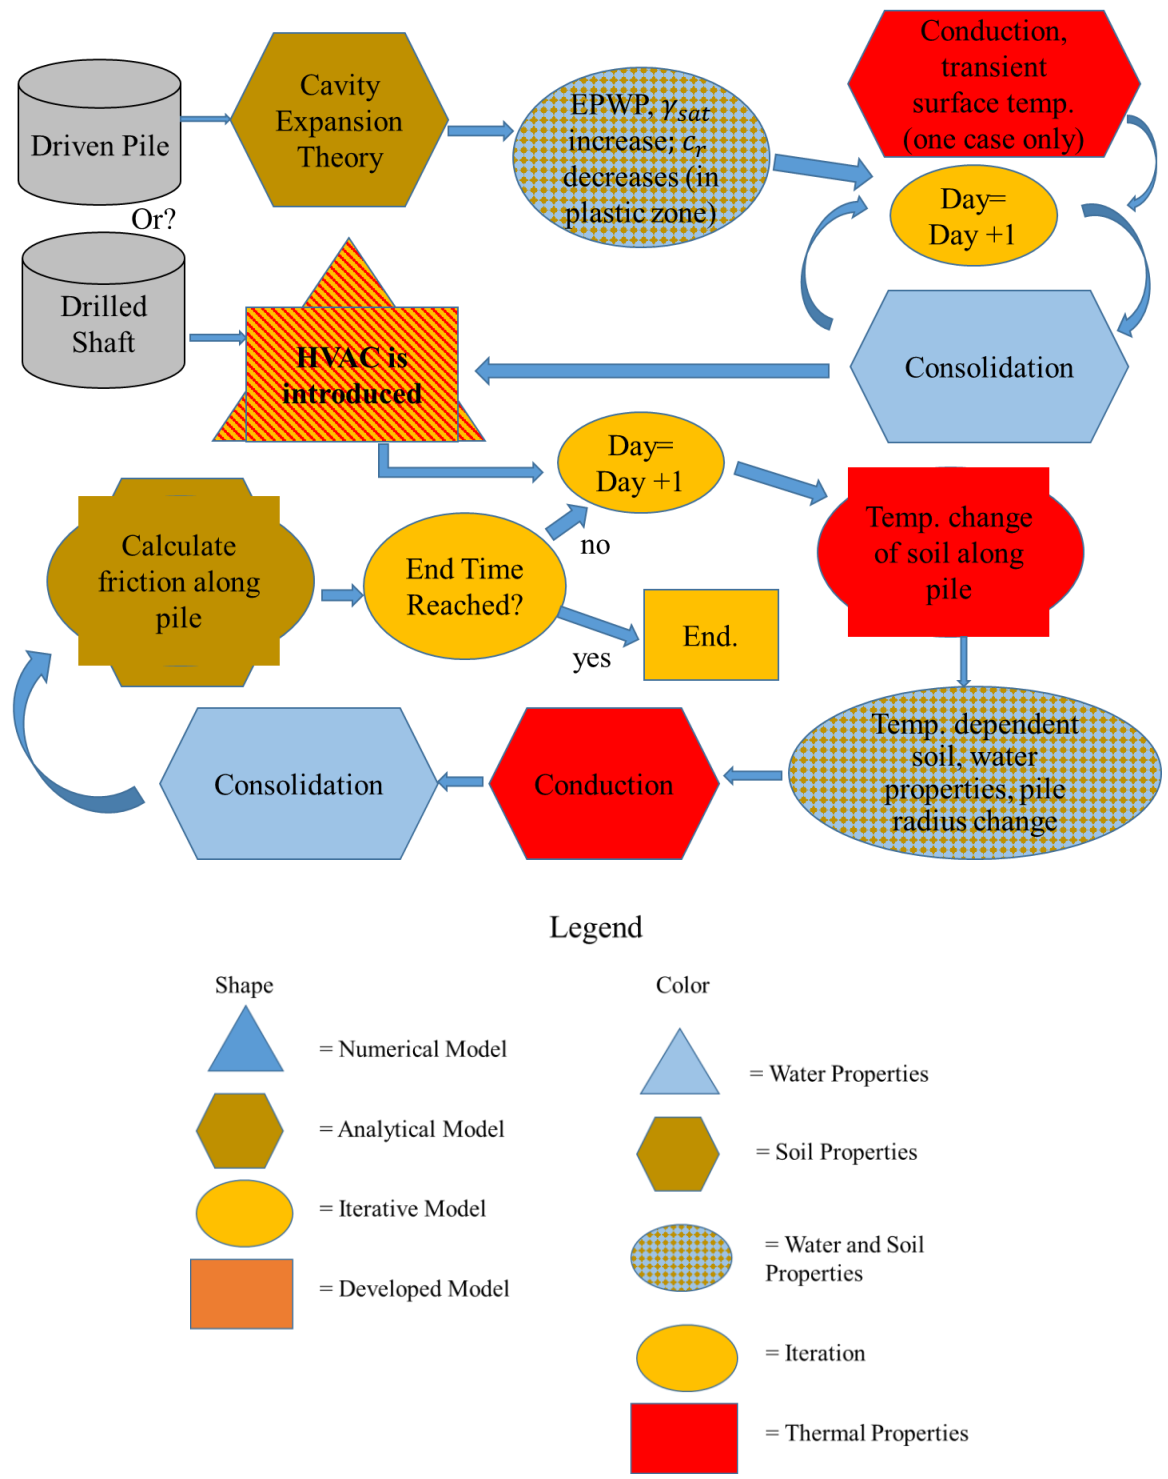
Driven Pile

Or?

Drilled Shaft

Cavity Expansion Theory

EPWP, $\gamma_{sat}$ increase; $c_r$ decreases (in plastic zone)

Conduction, transient surface temp. (one case only)

Day= Day +1

Consolidation

HVAC is introduced

Day= Day +1

Temp. change of soil along pile

Calculate friction along pile

End Time Reached?

no

yes

End.

Temp. dependent soil, water properties, pile radius change

Conduction

Consolidation

Legend

Shape

= Numerical Model

= Analytical Model

= Iterative Model

= Developed Model

Color

= Water Properties

= Soil Properties

= Water and Soil Properties

= Iteration

= Thermal Properties